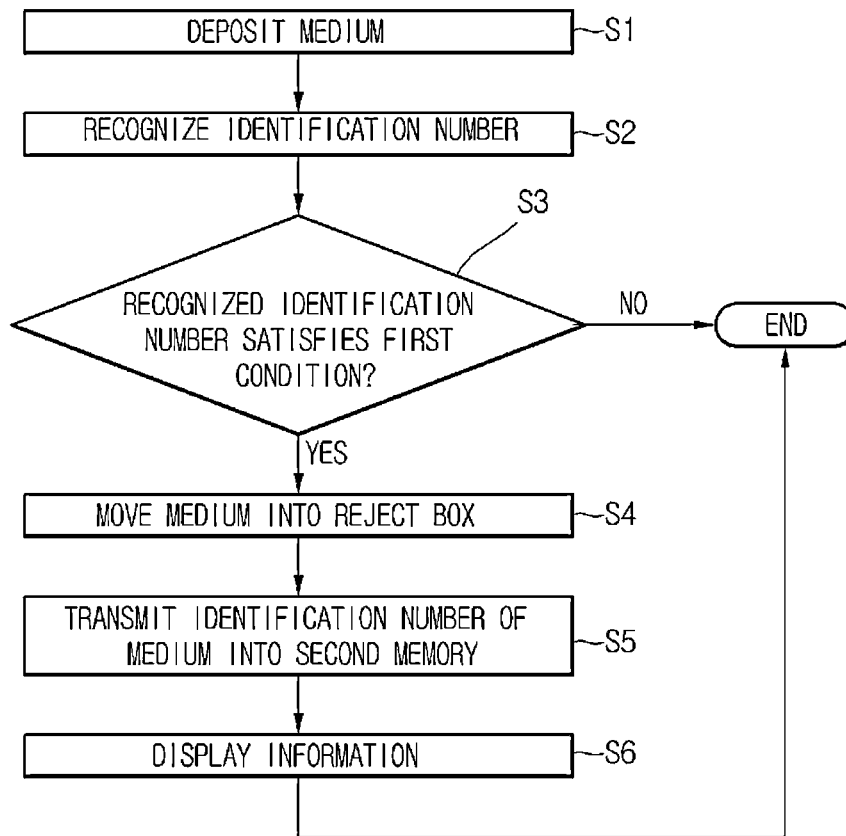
DEPOSIT MEDIUM
S1

RECOGNIZE IDENTIFICATION NUMBER
S2

S3

RECOGNIZED IDENTIFICATION NUMBER SATISFIES FIRST CONDITION?

NO

END

YES

MOVE MEDIUM INTO REJECT BOX
S4

TRANSMIT IDENTIFICATION NUMBER OF MEDIUM INTO SECOND MEMORY
S5

DISPLAY INFORMATION
S6